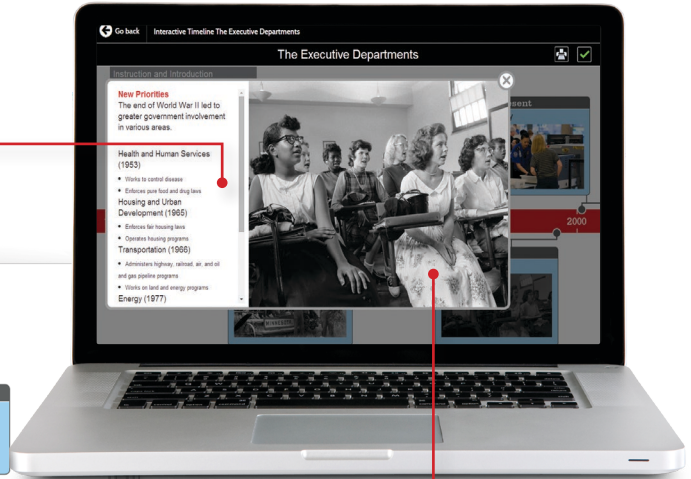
Go back | Interactive Timeline The Executive Departments

The Executive Departments

Instruction and Introduction

New Priorities
The end of World War II led to greater government involvement in various areas.

Health and Human Services (1953)
• Works to control disease
• Enforces pure food and drug laws
Housing and Urban Development (1965)
• Enforces fair housing laws
• Operates housing programs
Transportation (1966)
• Administers highway, railroad, air, and oil and gas pipeline programs
• Works on land and energy programs
Energy (1977)

sent

2000